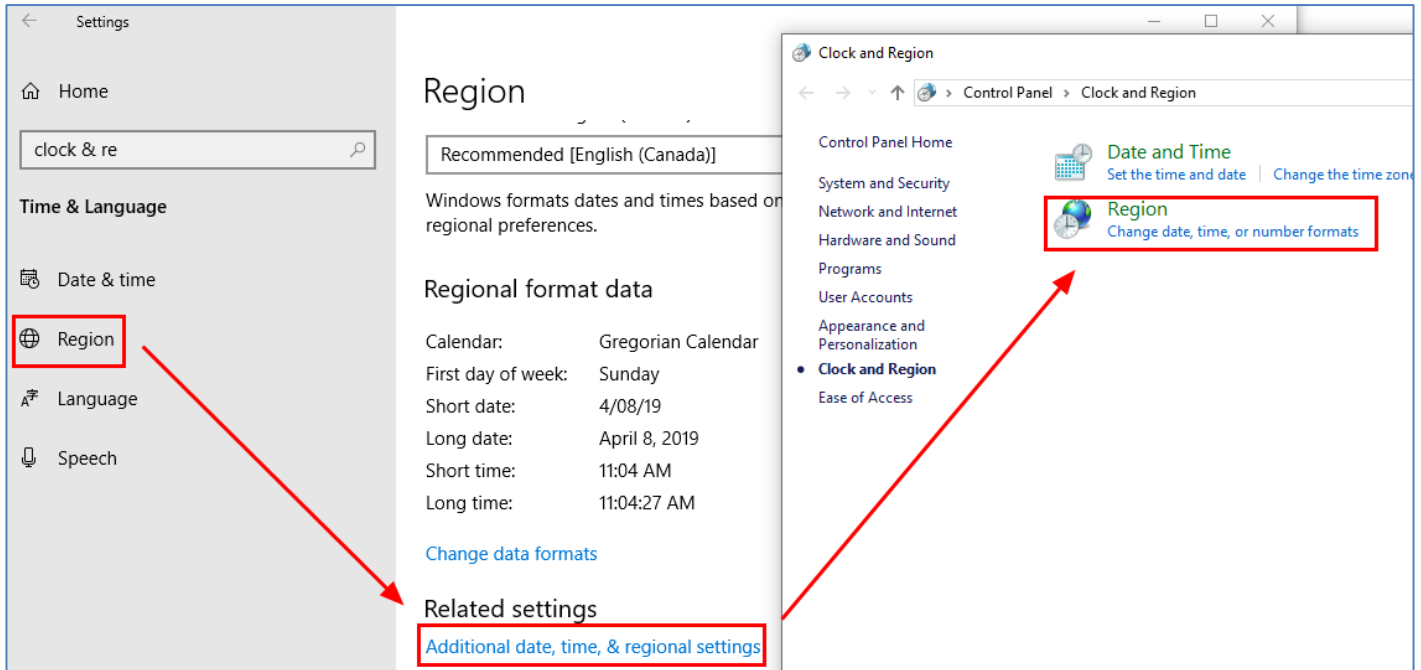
Settings

Home

clock & re

Time & Language

Date & time

Region

Language

Speech

Region

Recommended [English (Canada)]

Windows formats dates and times based on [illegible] regional preferences.

Regional format data

| Calendar: | Gregorian Calendar |
|---|---|
| First day of week: | Sunday |
| Short date: | 4/08/19 |
| Long date: | April 8, 2019 |
| Short time: | 11:04 AM |
| Long time: | 11:04:27 AM |

Change data formats

Related settings

Additional date, time, & regional settings

Clock and Region

Control Panel › Clock and Region

Control Panel Home

System and Security

Network and Internet

Hardware and Sound

Programs

User Accounts

Appearance and Personalization

Clock and Region

Ease of Access

Date and Time

Set the time and date | Change the time zon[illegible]

Region

Change date, time, or number formats